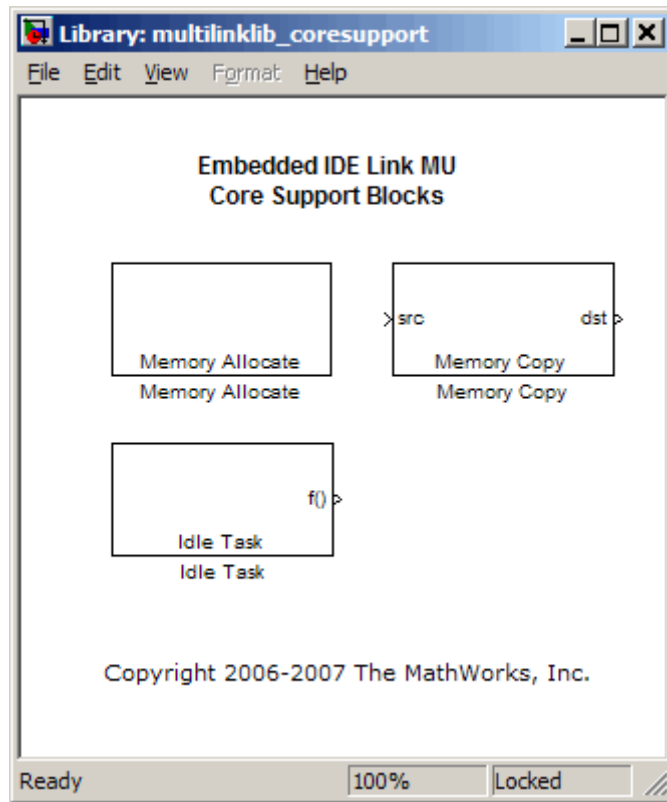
Library: multilinklib_coresupport

File Edit View Format Help

Embedded IDE Link MU
Core Support Blocks

Memory Allocate
Memory Allocate

src
dst
Memory Copy
Memory Copy

f()
Idle Task
Idle Task

Copyright 2006-2007 The MathWorks, Inc.

Ready
100%
Locked